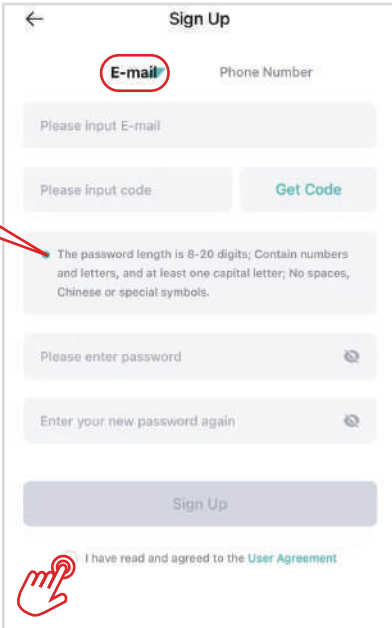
Sign Up

E-mail

Phone Number

Please input E-mail

Please input code

Get Code

The password length is 8-20 digits; Contain numbers and letters, and at least one capital letter; No spaces, Chinese or special symbols.

Please enter password

Enter your new password again

Sign Up

I have read and agreed to the User Agreement